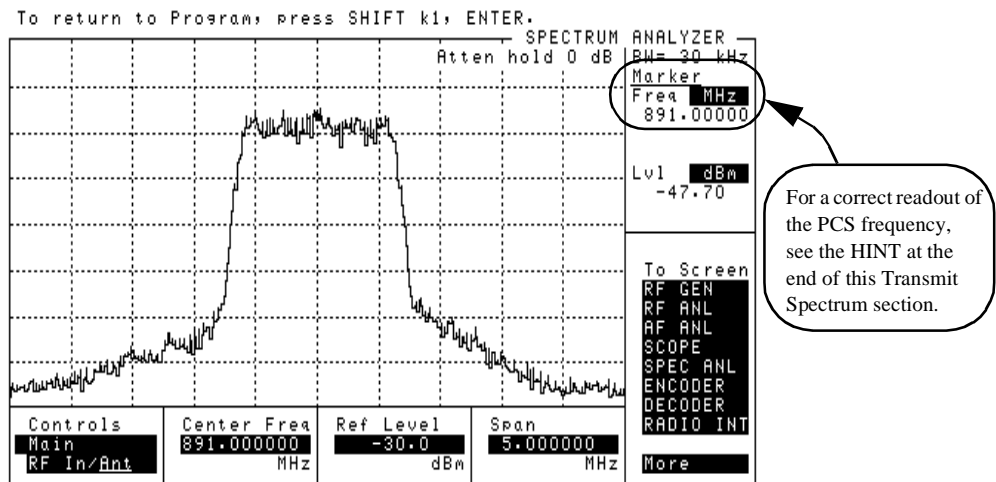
To return to Program, press SHIFT k1, ENTER.

SPECTRUM ANALYZER

Atten hold 0 dB

BW= 30 kHz

Marker

Freq MHz

891.00000

Lvl dBm

-47.70

To Screen

RF GEN

RF ANL

AF ANL

SCOPE

SPEC ANL

ENCODER

DECODER

RADIO INT

More

Controls

Main

RF In/Ant

Center Freq

891.000000

MHz

Ref Level

-30.0

dBm

Span

5.000000

MHz

For a correct readout of the PCS frequency, see the HINT at the end of this Transmit Spectrum section.